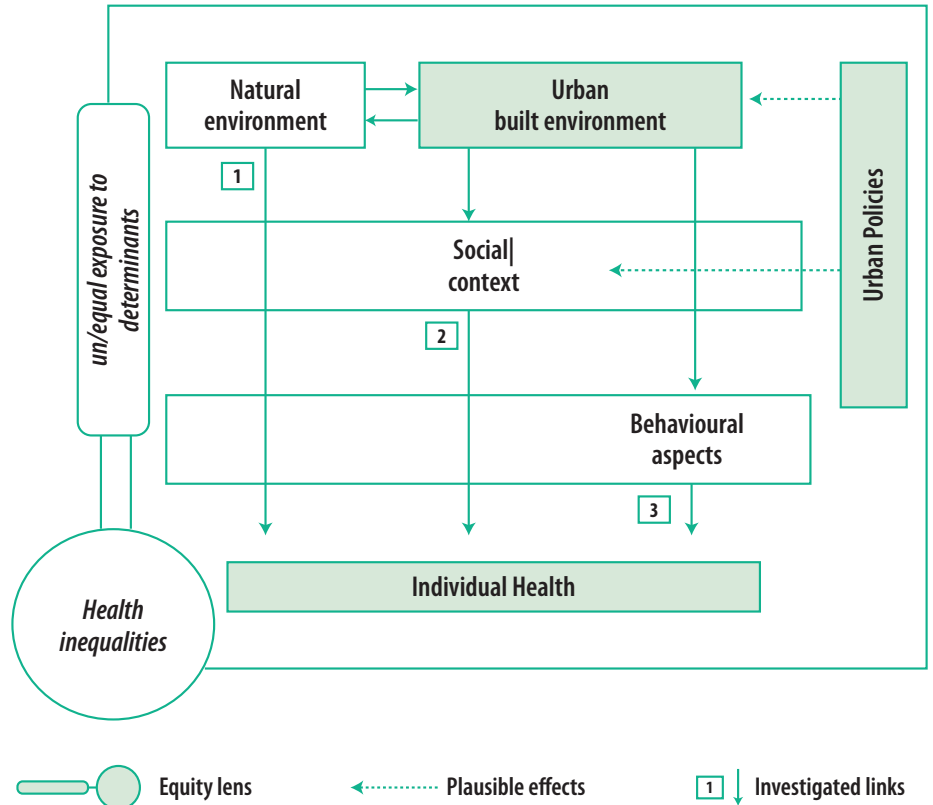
Natural environment

Urban built environment

un/equal exposure to determinants

1

Social context

Urban Policies

2

Behavioural aspects

3

Individual Health

Health inequalities

Equity lens

Plausible effects

1 Investigated links